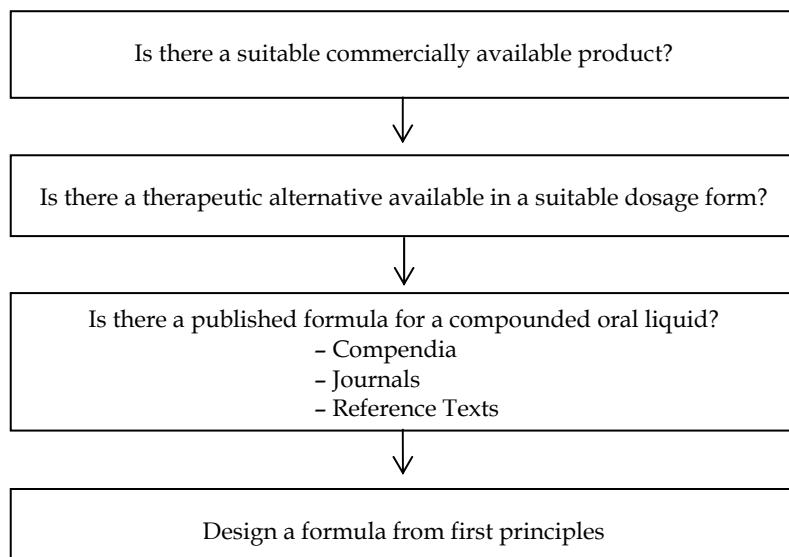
Is there a suitable commercially available product?

Is there a therapeutic alternative available in a suitable dosage form?

Is there a published formula for a compounded oral liquid?
– Compendia
– Journals
– Reference Texts

Design a formula from first principles